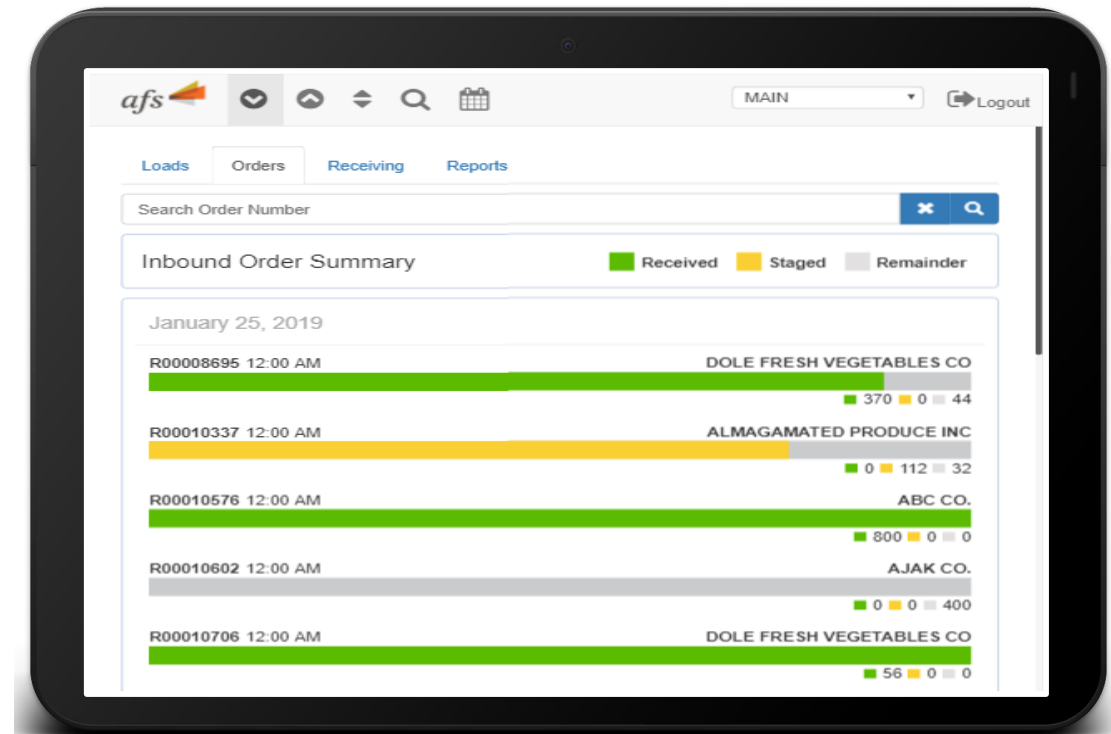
afs

MAIN

Logout

Loads Orders Receiving Reports

Search Order Number

Inbound Order Summary

Received Staged Remainder

January 25, 2019

R00008695 12:00 AM DOLE FRESH VEGETABLES CO

370 0 44

R00010337 12:00 AM ALMAGAMATED PRODUCE INC

0 112 32

R00010576 12:00 AM ABC CO.

800 0 0

R00010602 12:00 AM AJAK CO.

0 0 400

R00010706 12:00 AM DOLE FRESH VEGETABLES CO

56 0 0